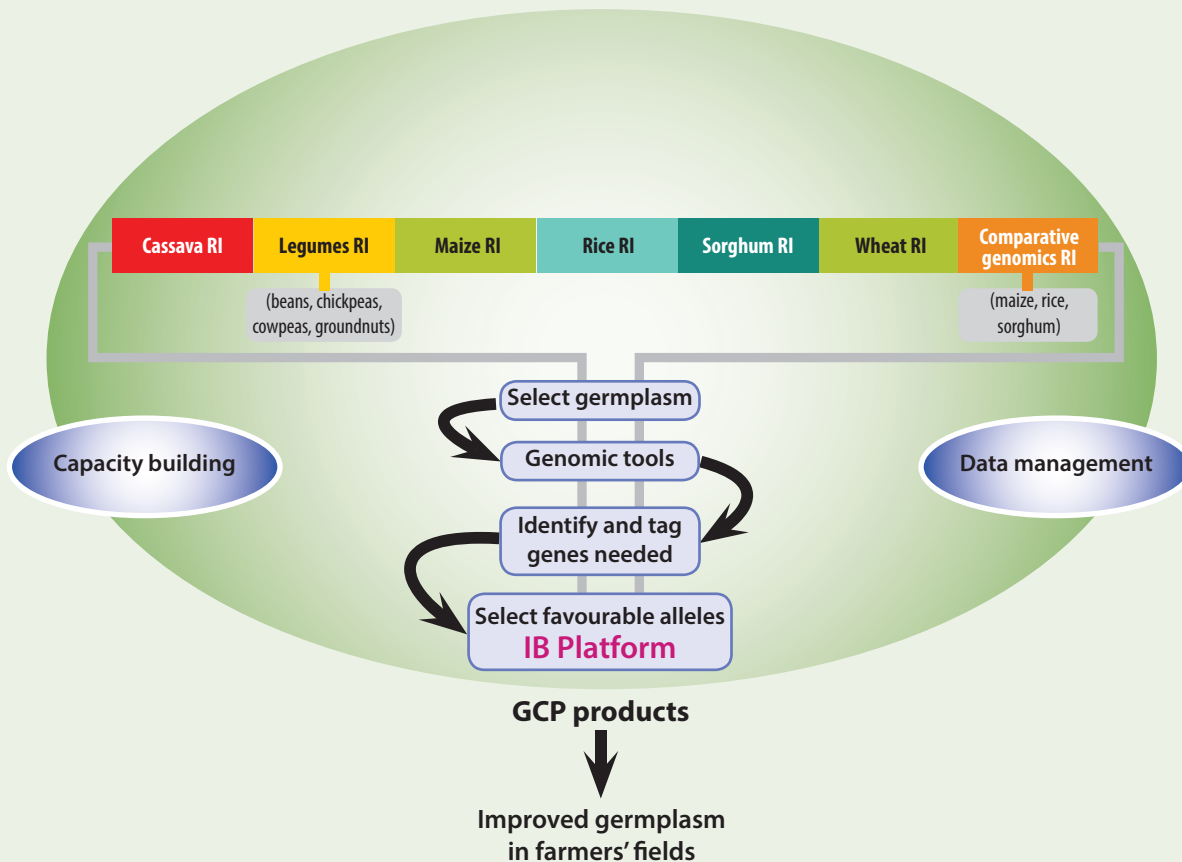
Cassava RI

Legumes RI

Maize RI

Rice RI

Sorghum RI

Wheat RI

Comparative genomics RI

(beans, chickpeas, cowpeas, groundnuts)

(maize, rice, sorghum)

Select germplasm

Capacity building

Genomic tools

Data management

Identify and tag genes needed

Select favourable alleles
IB Platform

GCP products

Improved germplasm in farmers' fields